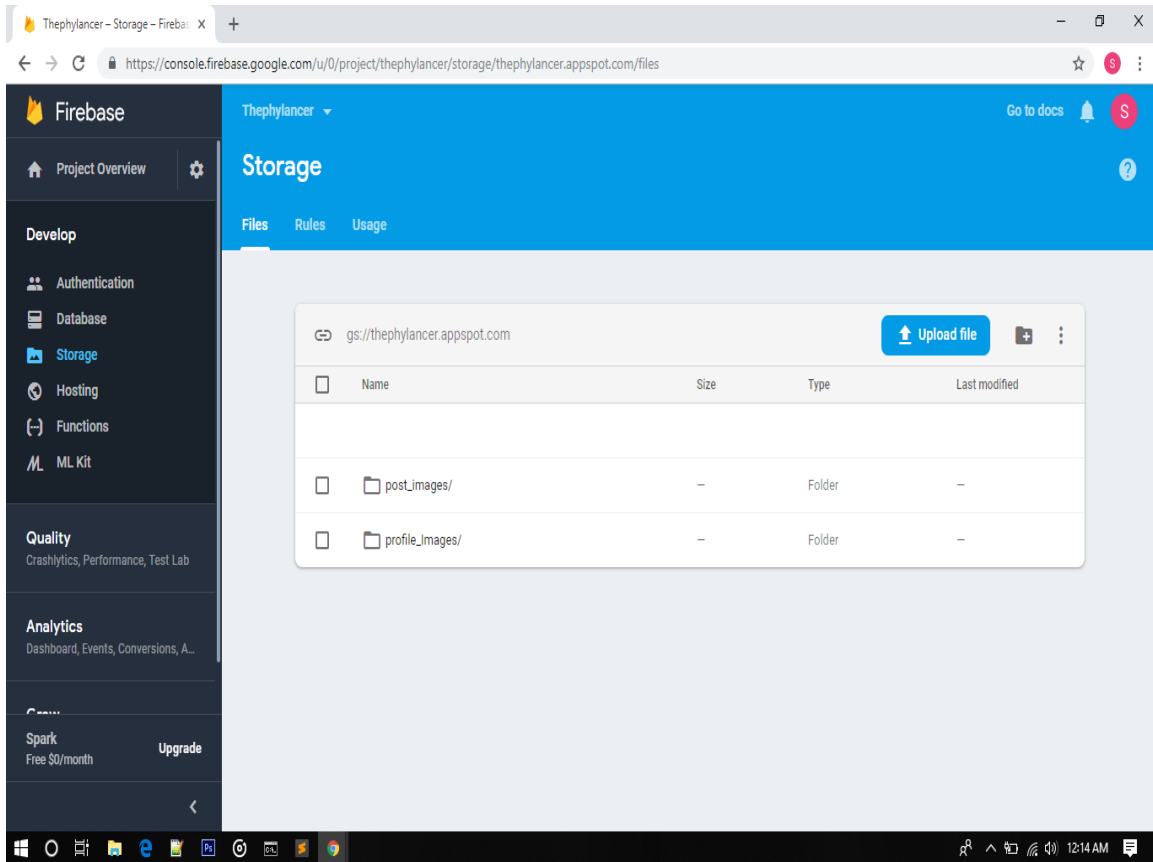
Thephylancer – Storage – Fireba X +

https://console.firebase.google.com/u/0/project/thephylancer/storage/thephylancer.appspot.com/files

Firebase

Project Overview

Develop

Authentication
Database
Storage
Hosting
Functions
ML Kit

Quality
Crashlytics, Performance, Test Lab

Analytics
Dashboard, Events, Conversions, A...

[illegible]

Spark
Free $0/month
Upgrade

Thephylancer

Go to docs

S

Storage

Files Rules Usage

gs://thephylancer.appspot.com

Upload file

| | Name | Size | Type | Last modified |
|---|---|---|---|---|
| | post_images/ | – | Folder | – |
| | profile_Images/ | – | Folder | – |

12:14 AM